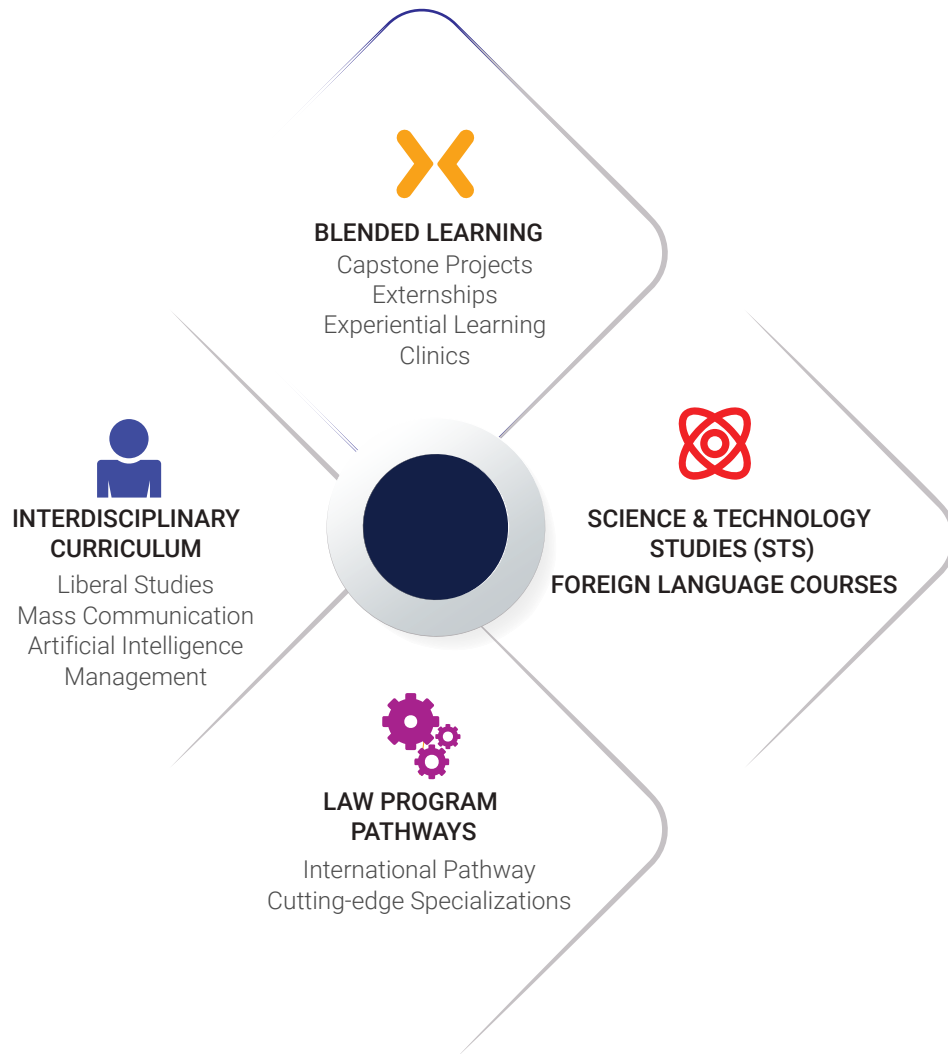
BLENDED LEARNING
Capstone Projects
Externships
Experiential Learning
Clinics

INTERDISCIPLINARY CURRICULUM
Liberal Studies
Mass Communication
Artificial Intelligence
Management

SCIENCE & TECHNOLOGY STUDIES (STS)
FOREIGN LANGUAGE COURSES

LAW PROGRAM PATHWAYS
International Pathway
Cutting-edge Specializations